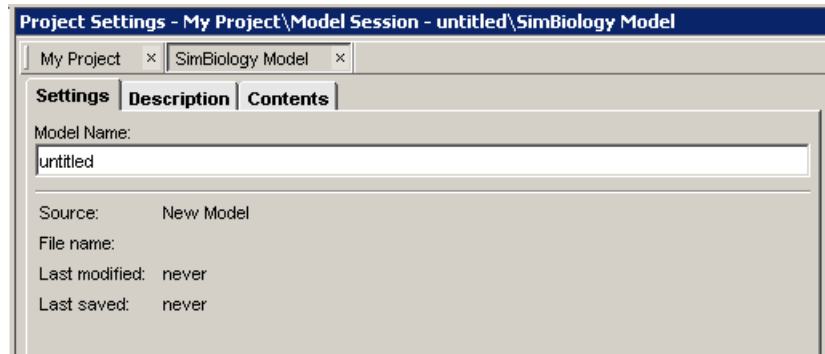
Project Settings - My Project\Model Session - untitled\SimBiology Model

My Project ×
SimBiology Model ×

Settings
Description
Contents

Model Name:

untitled

Source: New Model
File name:
Last modified: never
Last saved: never